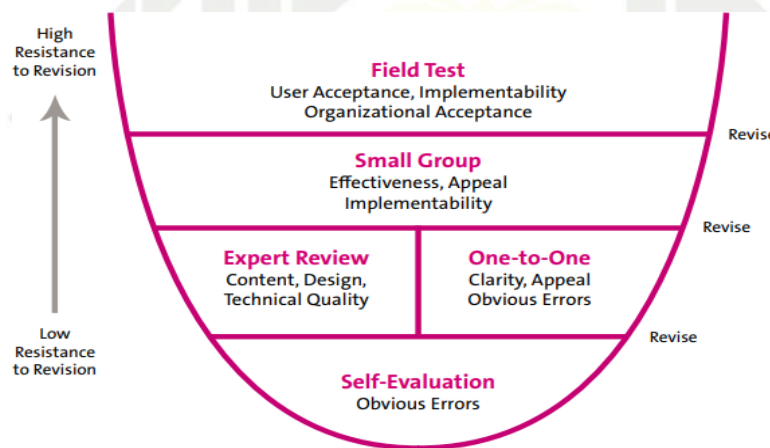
High Resistance to Revision

Low Resistance to Revision

Field Test
User Acceptance, Implementability
Organizational Acceptance

Revis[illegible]

Small Group
Effectiveness, Appeal
Implementability

Revise

Expert Review
Content, Design,
Technical Quality

One-to-One
Clarity, Appeal
Obvious Errors

Revise

Self-Evaluation
Obvious Errors